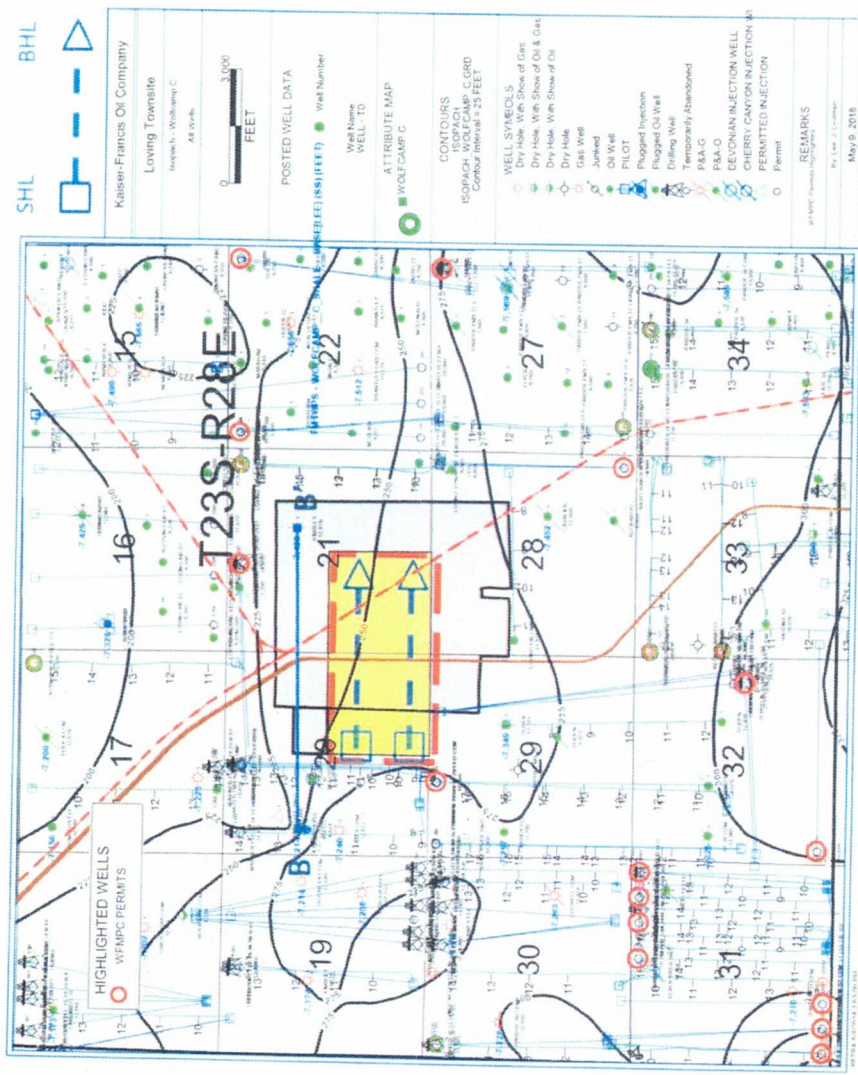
SHL

BHL

Kaiser-Francis Oil Company

Loving Townsite

Isopach - Wolfcamp C

All Wells

0

3,000

FEET

POSTED WELL DATA

Well Number

Well Name
WELL - TD

ATTRIBUTE MAP

WOLFCAMP C

CONTOURS
ISOPACH
ISOPACH_WOLFCAMP_C.GRD
Contour Interval = 25 FEET

WELL SYMBOLS
Dry Hole, With Show of Gas
Dry Hole, With Show of Oil & Gas
Dry Hole, With Show of Oil
Dry Hole
Gas Well
Junked
Oil Well
PILOT
Plugged Injection
Plugged Oil Well
Drilling Well
Temporarily Abandoned
P&A-G
P&A-O
DEVONIAN INJECTION WELL
CHERRY CANYON INJECTION W
PERMITTED INJECTION
Permit

REMARKS

May 9, 2018

HIGHLIGHTED WELLS
WEMPC PERMITS

T23S-R28E

15

16

17

19

20

21

22

27

28

29

30

31

32

33

34

B

B'

225

250

275

200